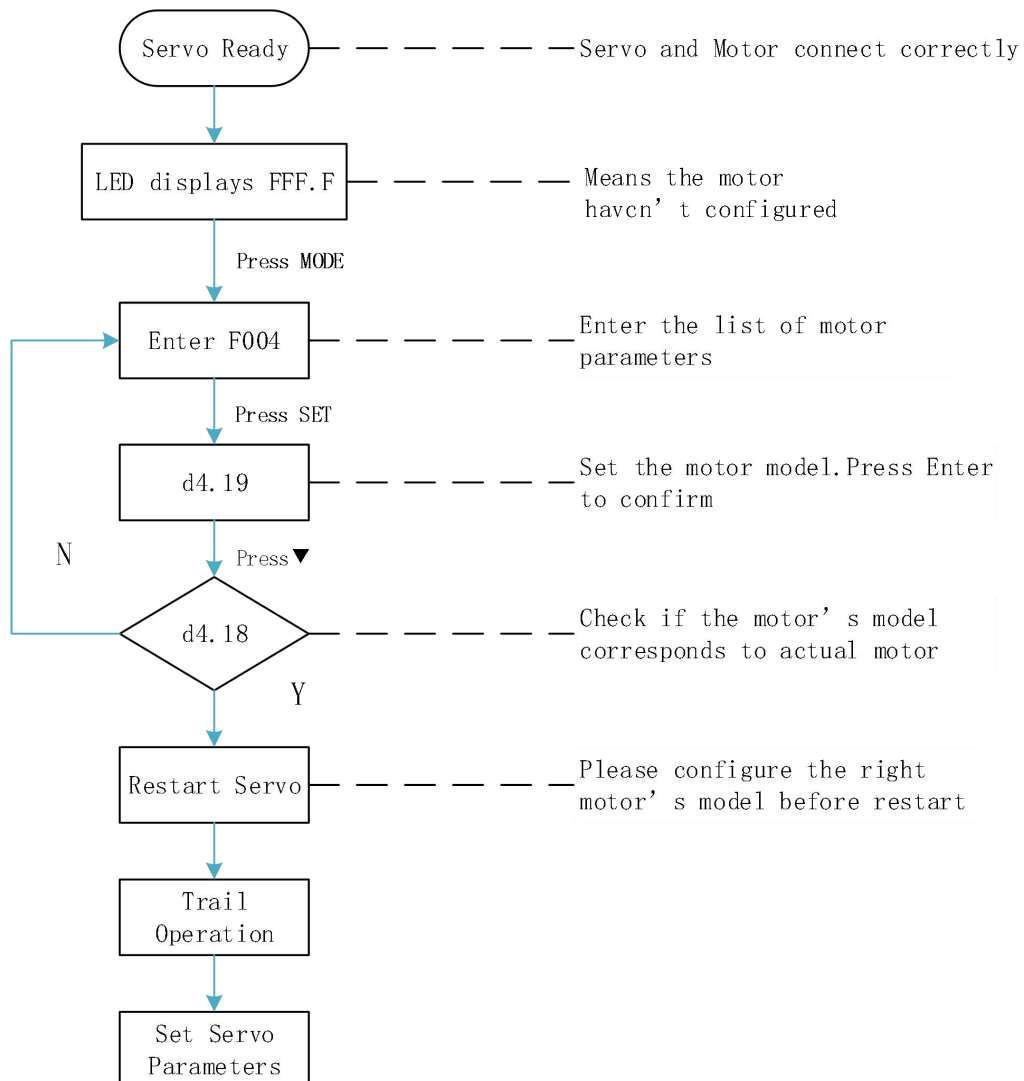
Servo Ready

Servo and Motor connect correctly

LED displays FFF.F

Means the motor havcn’t configured

Press MODE

Enter F004

Enter the list of motor parameters

Press SET

d4.19

Set the motor model.Press Enter to confirm

N

Press▼

d4.18

Check if the motor’s model corresponds to actual motor

Y

Restart Servo

Please configure the right motor’s model before restart

Trail Operation

Set Servo Parameters